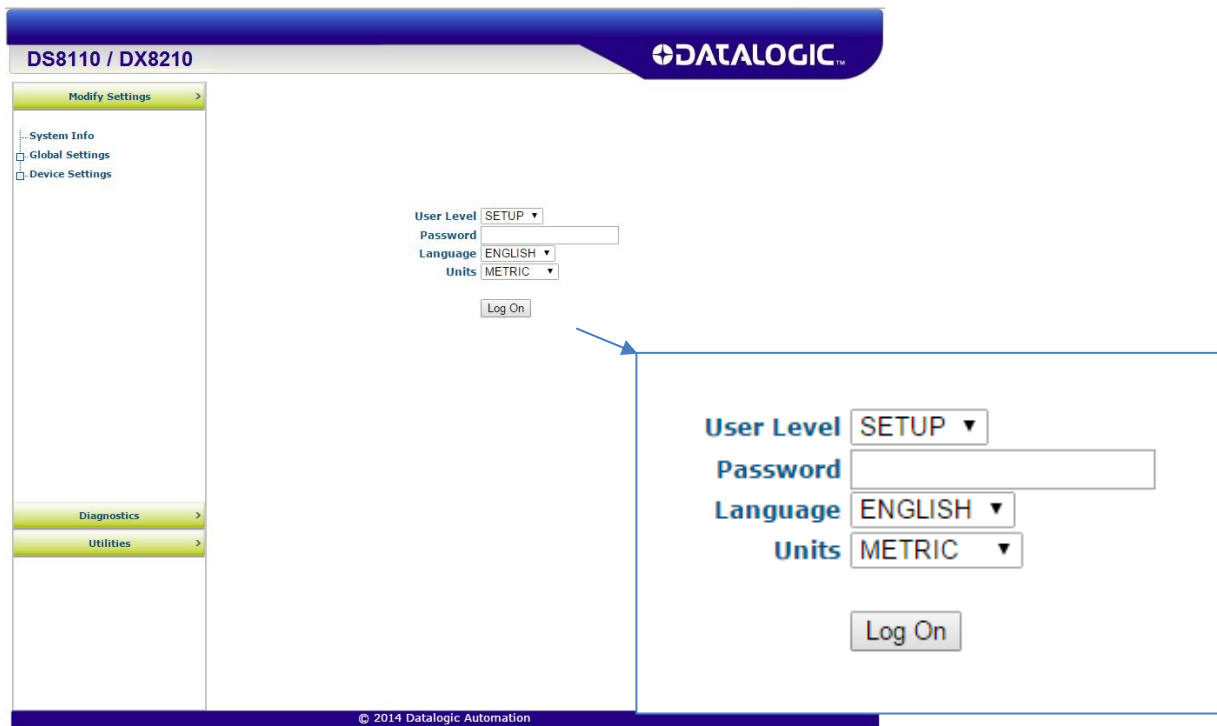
DS8110 / DX8210

DATALOGIC

Modify Settings >

System Info
Global Settings
Device Settings

User Level SETUP
Password
Language ENGLISH
Units METRIC

Log On

User Level SETUP
Password
Language ENGLISH
Units METRIC

Log On

Diagnostics >
Utilities >

© 2014 Datalogic Automation